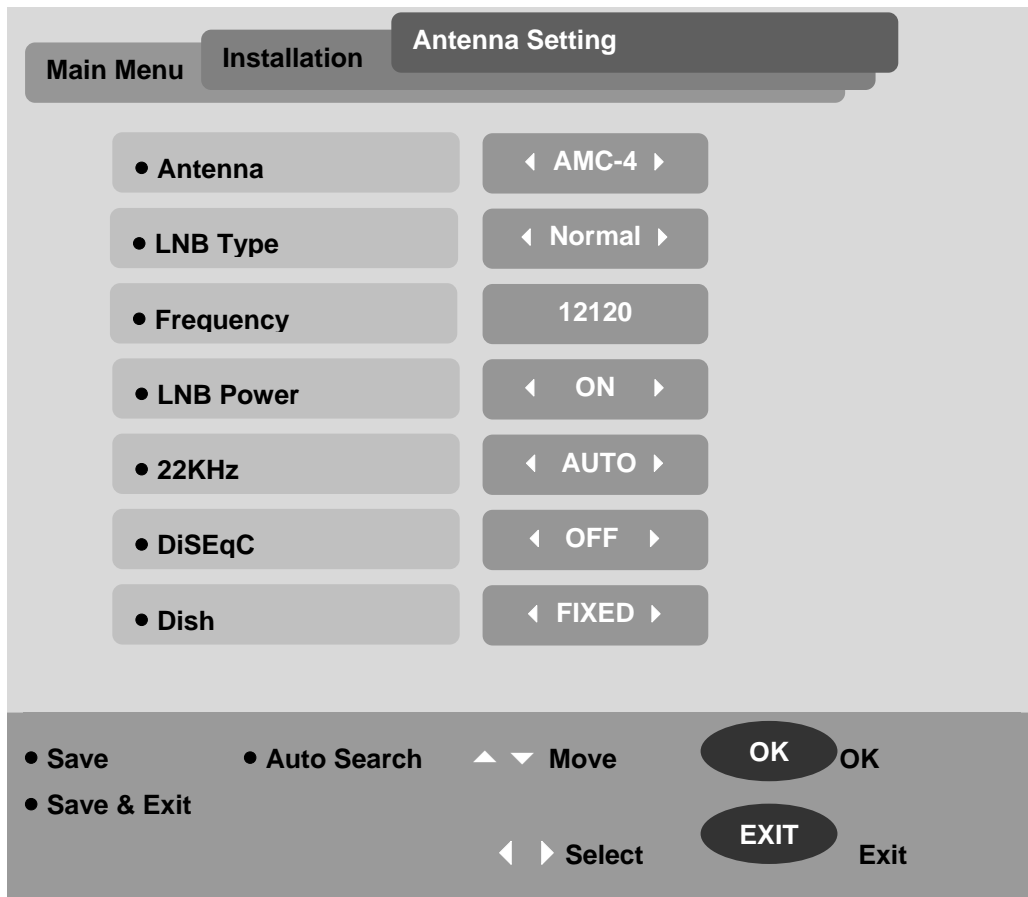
Main Menu
Installation
Antenna Setting

| | |
|---|---|
| • Antenna | ◂ AMC-4 ▸ |
| • LNB Type | ◂ Normal ▸ |
| • Frequency | 12120 |
| • LNB Power | ◂ ON ▸ |
| • 22KHz | ◂ AUTO ▸ |
| • DiSEqC | ◂ OFF ▸ |
| • Dish | ◂ FIXED ▸ |

• Save
• Auto Search
▲ ▼ Move
OK OK
• Save & Exit
◂ ▸ Select
EXIT Exit